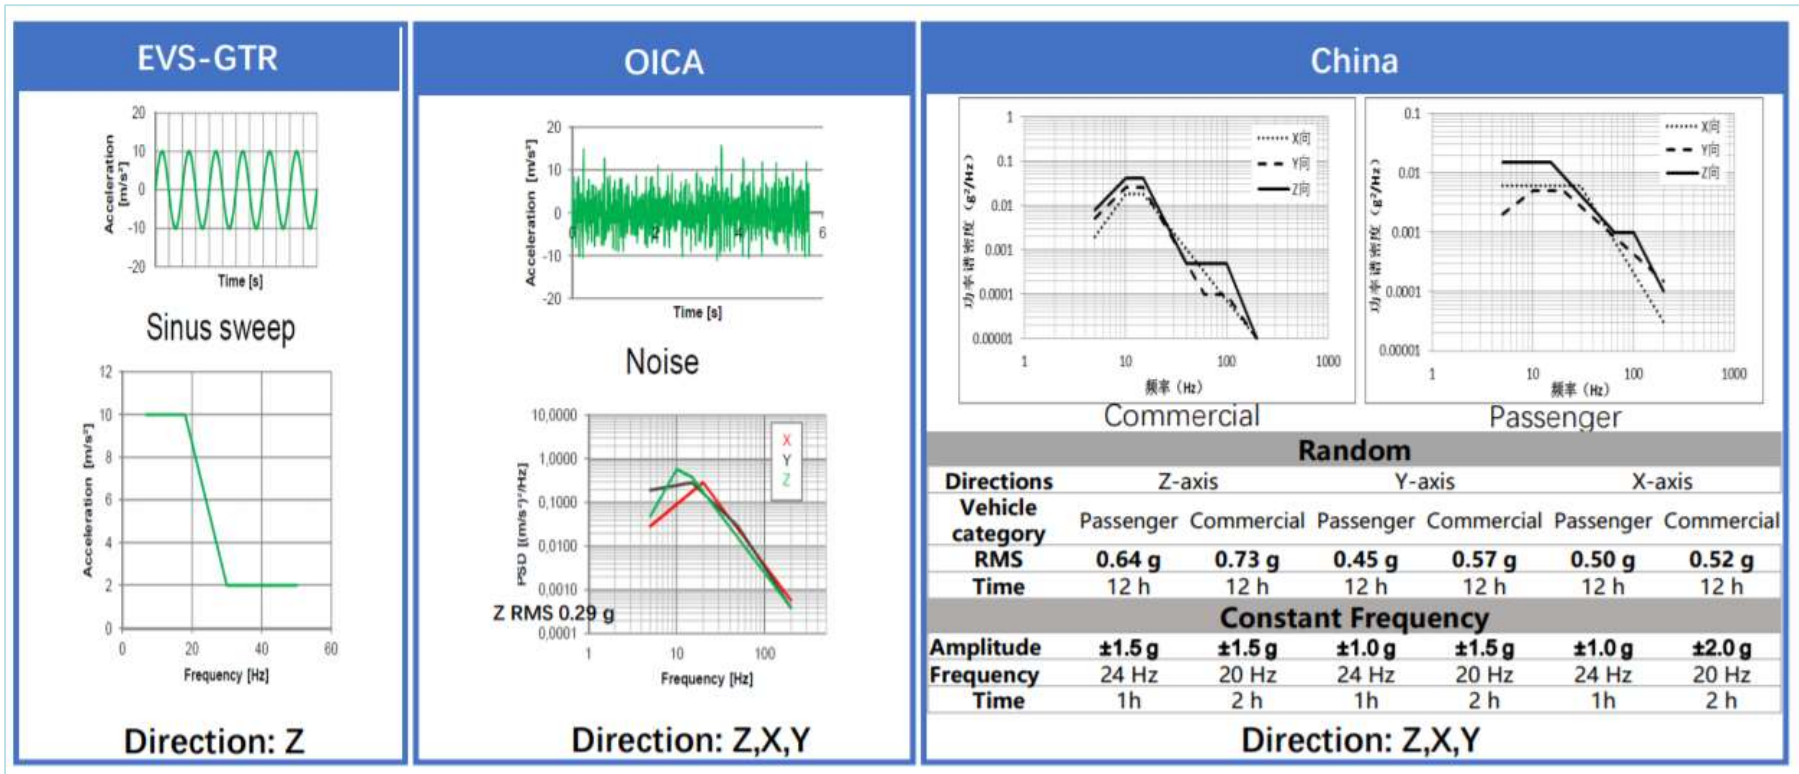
EVS-GTR

20
10
0
-10
-20
Acceleration [m/s²]
Time [s]

Sinus sweep

12
10
8
6
4
2
0
Acceleration [m/s²]
0 20 40 60
Frequency [Hz]

Direction: Z

OICA

20
10
0
-10
-20
Acceleration [m/s²]
2 4 6
Time [s]

Noise

10,0000
1,0000
0,1000
0,0100
0,0010
0,0001
PSD [(m/s²)²/Hz]
X
Y
Z
Z RMS 0.29 g
1 10 100
Frequency [Hz]

Direction: Z,X,Y

China

1
0.1
0.01
0.001
0.0001
0.00001
功率谱密度（g²/Hz）
X向
Y向
Z向
1 10 100 1000
频率（Hz）
Commercial

0.1
0.01
0.001
0.0001
0.00001
功率谱密度（g²/Hz）
X向
Y向
Z向
1 10 100 1000
频率（Hz）
Passenger

| Random | | | | | | |
|---|---|---|---|---|---|---|
| Directions | Z-axis | | Y-axis | | X-axis | |
| Vehicle category | Passenger | Commercial | Passenger | Commercial | Passenger | Commercial |
| RMS | 0.64 g | 0.73 g | 0.45 g | 0.57 g | 0.50 g | 0.52 g |
| Time | 12 h | 12 h | 12 h | 12 h | 12 h | 12 h |
| Constant Frequency | | | | | | |
| Amplitude | ±1.5 g | ±1.5 g | ±1.0 g | ±1.5 g | ±1.0 g | ±2.0 g |
| Frequency | 24 Hz | 20 Hz | 24 Hz | 20 Hz | 24 Hz | 20 Hz |
| Time | 1h | 2 h | 1h | 2 h | 1h | 2 h |

Direction: Z,X,Y